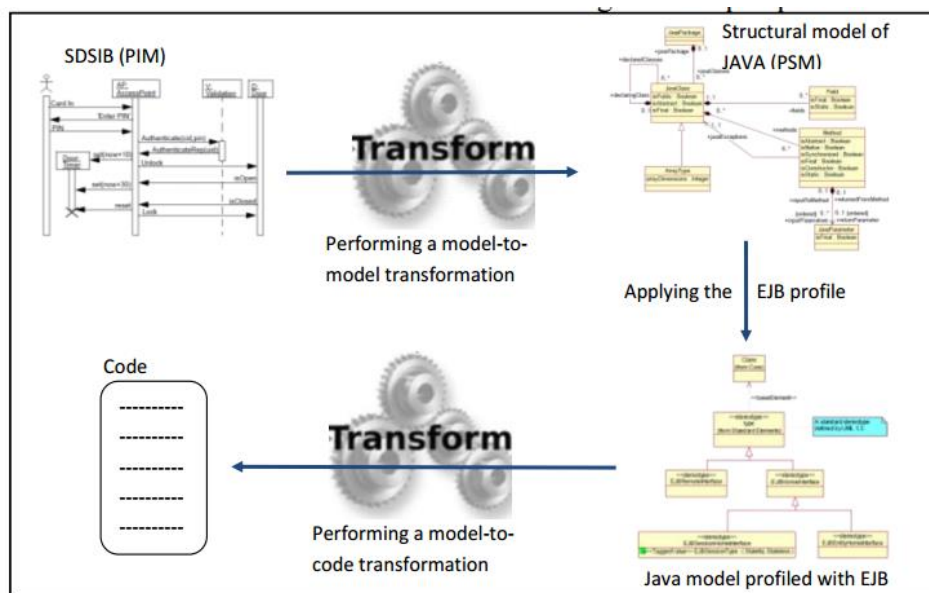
SDSIB (PIM)

Card In

Enter PIN

PIN

Authenticate(cId,pin)

AuthenticateRequest

Unlock

isOpen

isClosed

reset

Lock

Transform

Performing a model-to-model transformation

Structural model of JAVA (PSM)

JavaPackage

JavaClass

Field

Method

ArrayType

JavaParameter

Applying the EJB profile

Code

----------

----------

----------

----------

----------

Transform

Performing a model-to-code transformation

Class

«stereotype»

«stereotype» EJBRemoteInterface

«stereotype» EJBHomeInterface

«stereotype» EJBSessionHomeInterface

«stereotype» EJBEntityHomeInterface

Java model profiled with EJB